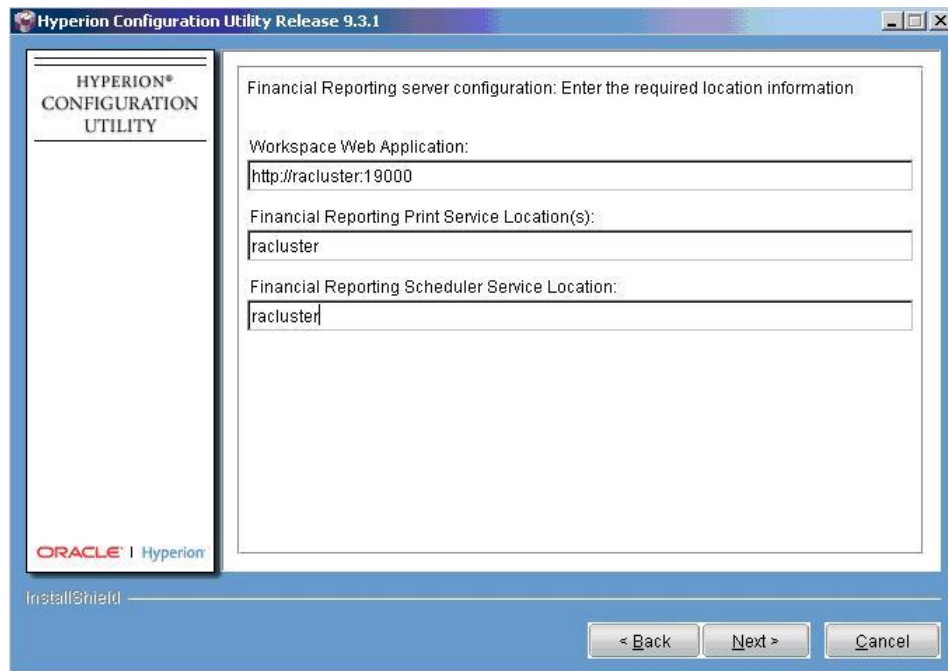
Hyperion Configuration Utility Release 9.3.1

HYPERION®
CONFIGURATION
UTILITY

Financial Reporting server configuration: Enter the required location information

Workspace Web Application:

http://racluster:19000

Financial Reporting Print Service Location(s):

racluster

Financial Reporting Scheduler Service Location:

racluster

ORACLE | Hyperion

InstallShield

< Back
Next >
Cancel